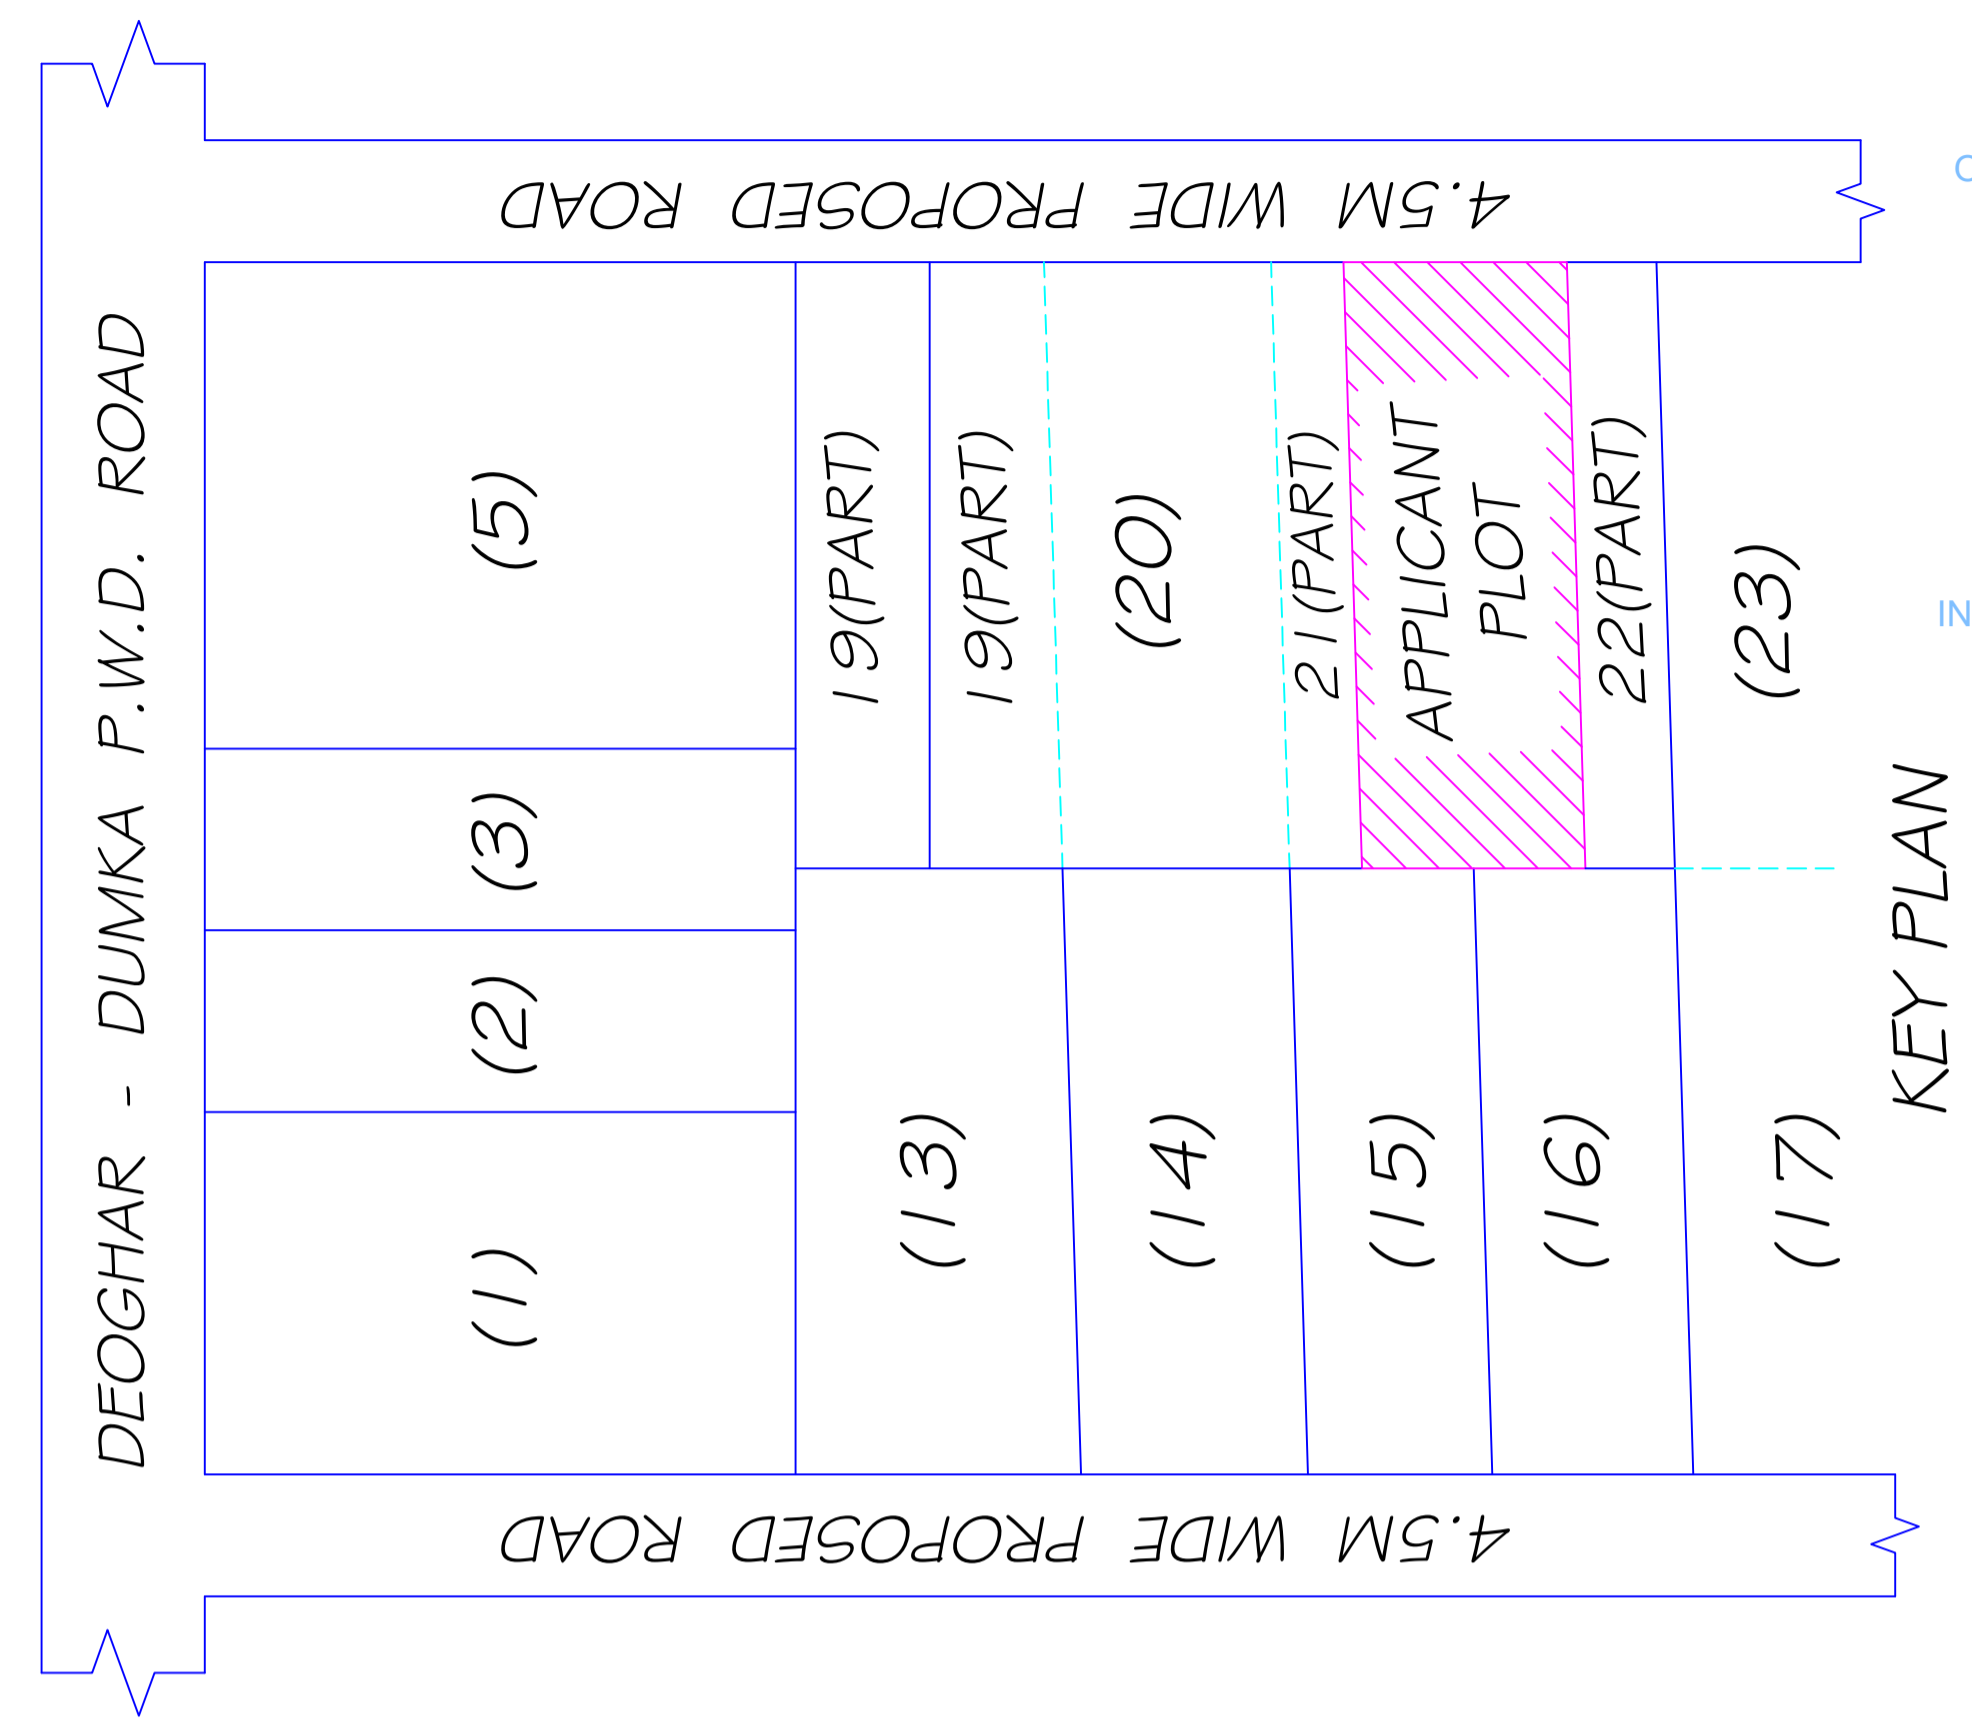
4.5M WIDE PROPOSED ROAD

DEOGHAR - DUMKA P.W.D. ROAD

(5)

(3)

(2)

(1)

19(PART)

19(PART)

(20)

21(PART)

APPLICANT PLOT

22(PART)

(23)

(13)

(14)

(15)

(16)

(17)

KEY PLAN

4.5M WIDE PROPOSED ROAD

C

IN